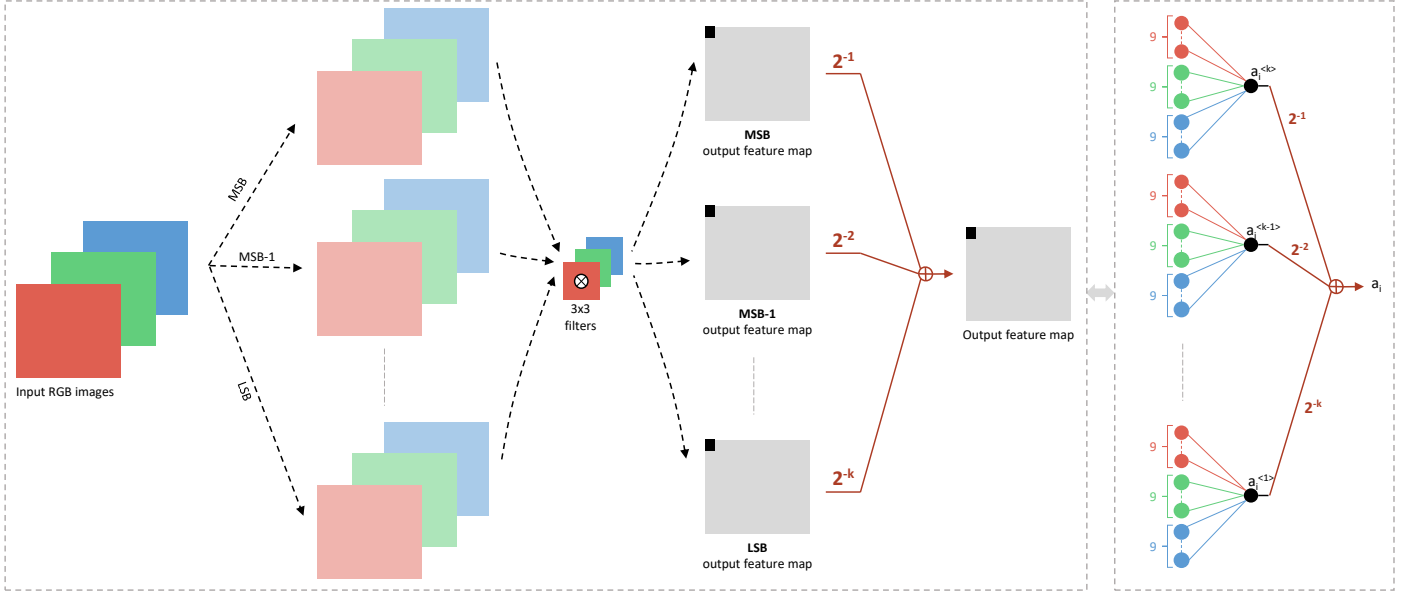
Input RGB images

MSB

MSB-1

LSB

$\otimes$

3x3 filters

MSB
output feature map

MSB-1
output feature map

LSB
output feature map

$2^{-1}$

$2^{-2}$

$2^{-k}$

$\oplus$

Output feature map

9

9

9

$a_i^{<k>}$

$2^{-1}$

9

9

9

$a_i^{<k-1>}$

$2^{-2}$

$\oplus$

$a_i$

$2^{-k}$

9

9

9

$a_i^{<1>}$